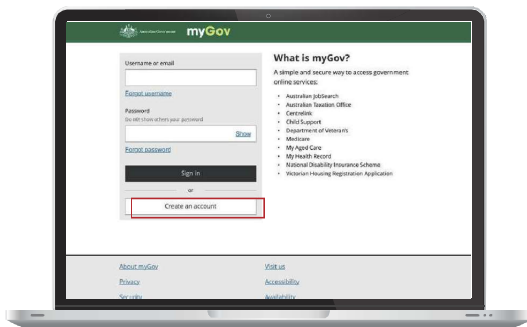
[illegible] myGov

Username or email

Forgot username

Password
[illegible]

Show

Forgot password

Sign in

or

Create an account

What is myGov?

A simple and secure way to access government online services:

- Australian JobSearch
- Australian Taxation Office
- Centrelink
- Child Support
- Department of Veteran's
- Medicare
- My Aged Care
- My Health Record
- National Disability Insurance Scheme
- Victorian Housing Registration Application

About myGov
Privacy
Security

Visit us
Accessibility
Availability